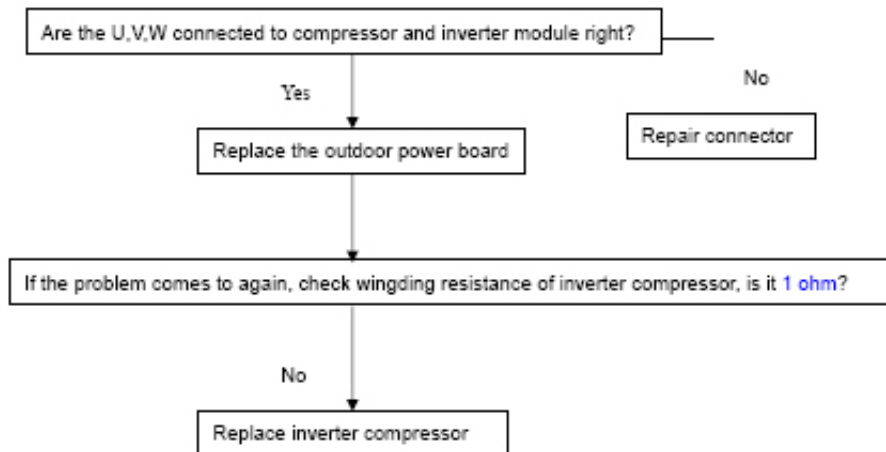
Are the U,V,W connected to compressor and inverter module right?

Yes

No

Replace the outdoor power board

Repair connector

If the problem comes to again, check wingding resistance of inverter compressor, is it 1 ohm?

No

Replace inverter compressor